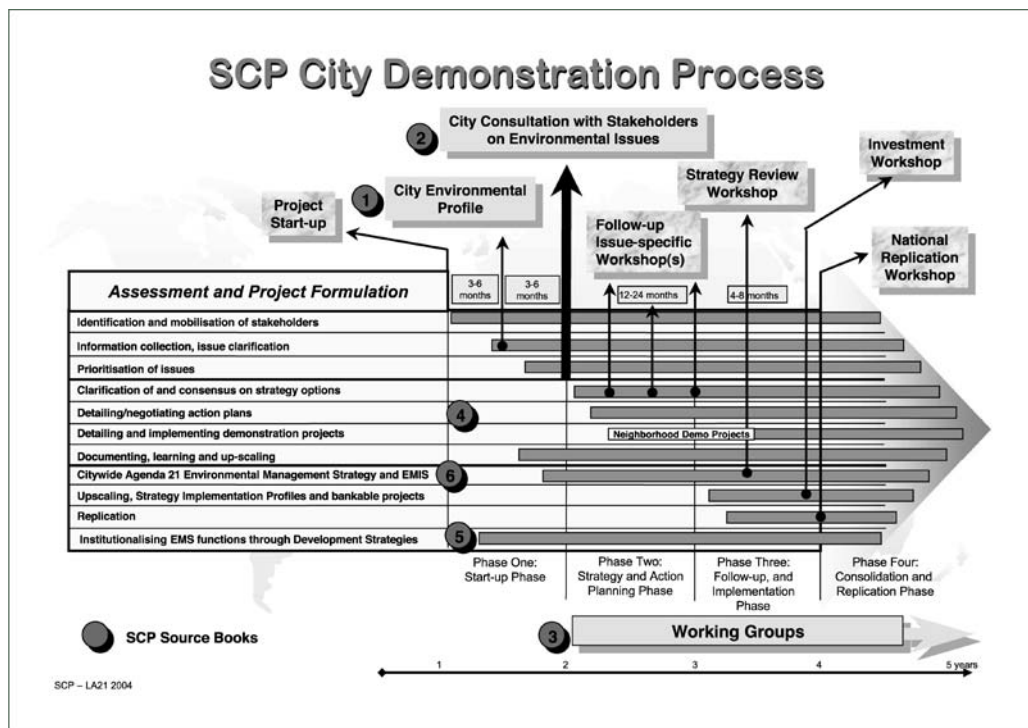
SCP City Demonstration Process

2 City Consultation with Stakeholders on Environmental Issues

Investment Workshop

Strategy Review Workshop

1 City Environmental Profile

Project Start-up

Follow-up Issue-specific Workshop(s)

National Replication Workshop

Assessment and Project Formulation

3-6 months

3-6 months

12-24 months

4-8 months

Identification and mobilisation of stakeholders

Information collection, issue clarification

Prioritisation of issues

Clarification of and consensus on strategy options

Detailing/negotiating action plans

4

Detailing and implementing demonstration projects

Neighborhood Demo Projects

Documenting, learning and up-scaling

Citywide Agenda 21 Environmental Management Strategy and EMIS

6

Upscaling, Strategy Implementation Profiles and bankable projects

Replication

Institutionalising EMS functions through Development Strategies

5

Phase One: Start-up Phase

Phase Two: Strategy and Action Planning Phase

Phase Three: Follow-up, and Implementation Phase

Phase Four: Consolidation and Replication Phase

SCP Source Books

3 Working Groups

1 2 3 4 5 years

SCP – LA21 2004